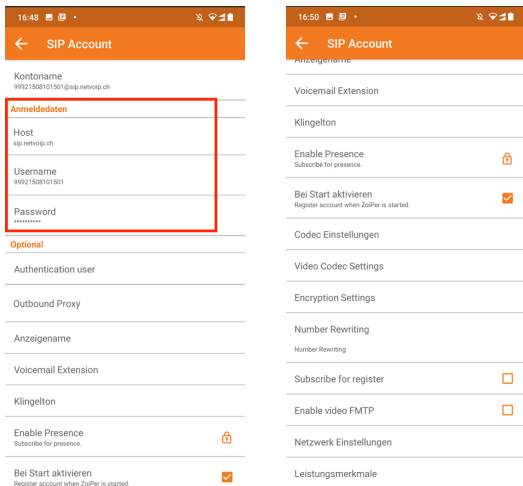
16:48

SIP Account

Kontoname
99921508101501@sip.netvoip.ch

Anmeldedaten

Host
sip.netvoip.ch

Username
99921508101501

Password
**********

Optional

Authentication user

Outbound Proxy

Anzeigename

Voicemail Extension

Klingelton

Enable Presence
Subscribe for presence.

Bei Start aktivieren
Register account when ZoiPer is started.

16:50

SIP Account

Anzeigename

Voicemail Extension

Klingelton

Enable Presence
Subscribe for presence.

Bei Start aktivieren
Register account when ZoiPer is started.

Codec Einstellungen

Video Codec Settings

Encryption Settings

Number Rewriting
Number Rewriting

Subscribe for register

Enable video FMTP

Netzwerk Einstellungen

Leistungsmerkmale